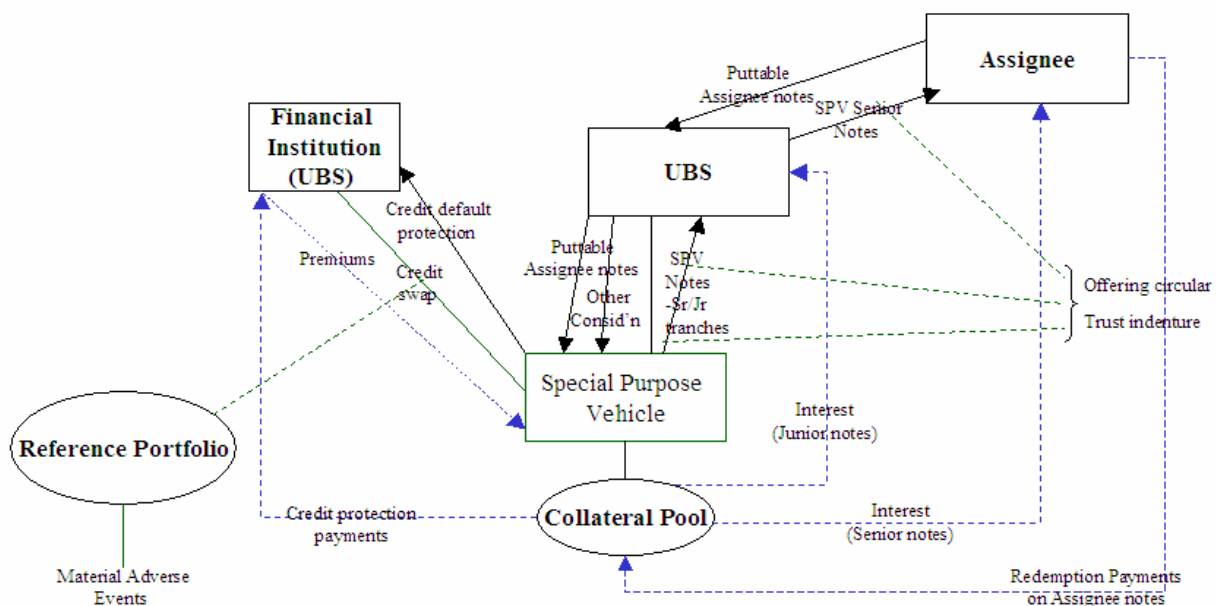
Assignee

Puttable Assignee notes

SPV Senior Notes

Financial Institution (UBS)

UBS

Credit default protection

Premiums

Credit swap

Puttable Assignee notes

Other Consid'n

SPV Notes -Sr/Jr tranches

Offering circular

Trust indenture

Special Purpose Vehicle

Interest (Junior notes)

Reference Portfolio

Credit protection payments

Collateral Pool

Interest (Senior notes)

Material Adverse Events

Redemption Payments on Assignee notes